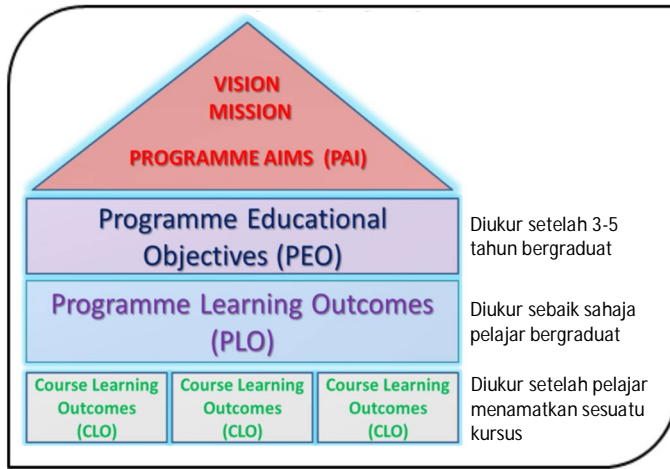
VISION
MISSION
PROGRAMME AIMS (PAI)

Programme Educational Objectives (PEO)

Diukur setelah 3-5 tahun bergraduat

Programme Learning Outcomes (PLO)

Diukur sebaik sahaja pelajar bergraduat

Course Learning Outcomes (CLO)

Course Learning Outcomes (CLO)

Course Learning Outcomes (CLO)

Diukur setelah pelajar menamatkan sesuatu kursus